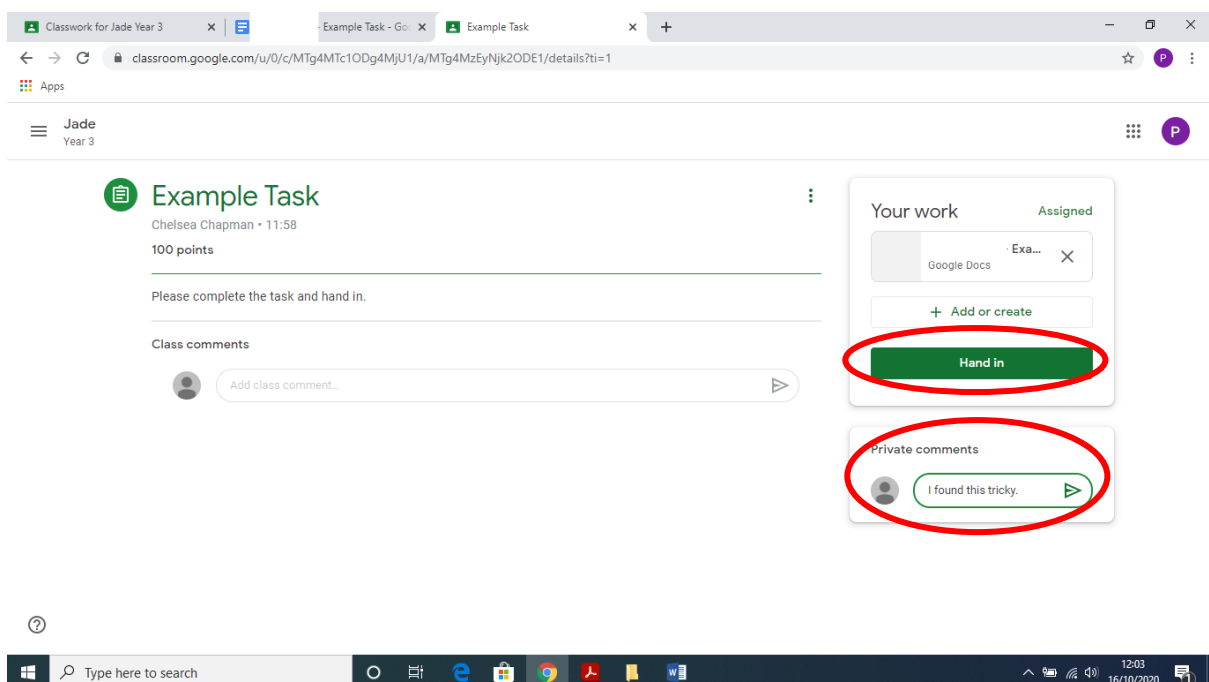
Classwork for Jade Year 3 × - Example Task - Go × Example Task × +

classroom.google.com/u/0/c/MTg4MTc1ODg4MjU1/a/MTg4MzEyNjk2ODE1/details?ti=1

Apps

Jade
Year 3

P

Example Task
Chelsea Chapman • 11:58
100 points

Please complete the task and hand in.

Class comments

Add class comment...

Your work Assigned

· Exa...
Google Docs

+ Add or create

Hand in

Private comments

I found this tricky.

Type here to search

12:03
16/10/2020